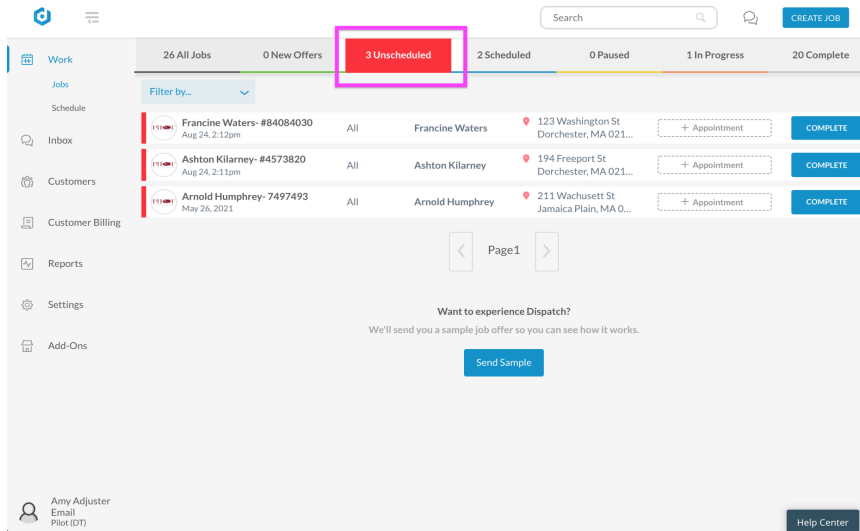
Search

CREATE JOB

Work
Jobs
Schedule

Inbox

Customers

Customer Billing

Reports

Settings

Add-Ons

26 All Jobs | 0 New Offers | 3 Unscheduled | 2 Scheduled | 0 Paused | 1 In Progress | 20 Complete

Filter by...

Francine Waters- #84084030
Aug 24, 2:12pm
All
Francine Waters
123 Washington St
Dorchester, MA 021...
+ Appointment
COMPLETE

Ashton Kilarney- #4573820
Aug 24, 2:11pm
All
Ashton Kilarney
194 Freeport St
Dorchester, MA 021...
+ Appointment
COMPLETE

Arnold Humphrey- 7497493
May 26, 2021
All
Arnold Humphrey
211 Wachusett St
Jamaica Plain, MA 0...
+ Appointment
COMPLETE

Page1

Want to experience Dispatch?
We'll send you a sample job offer so you can see how it works.

Send Sample

Amy Adjuster
Email
Pilot (DT)

Help Center